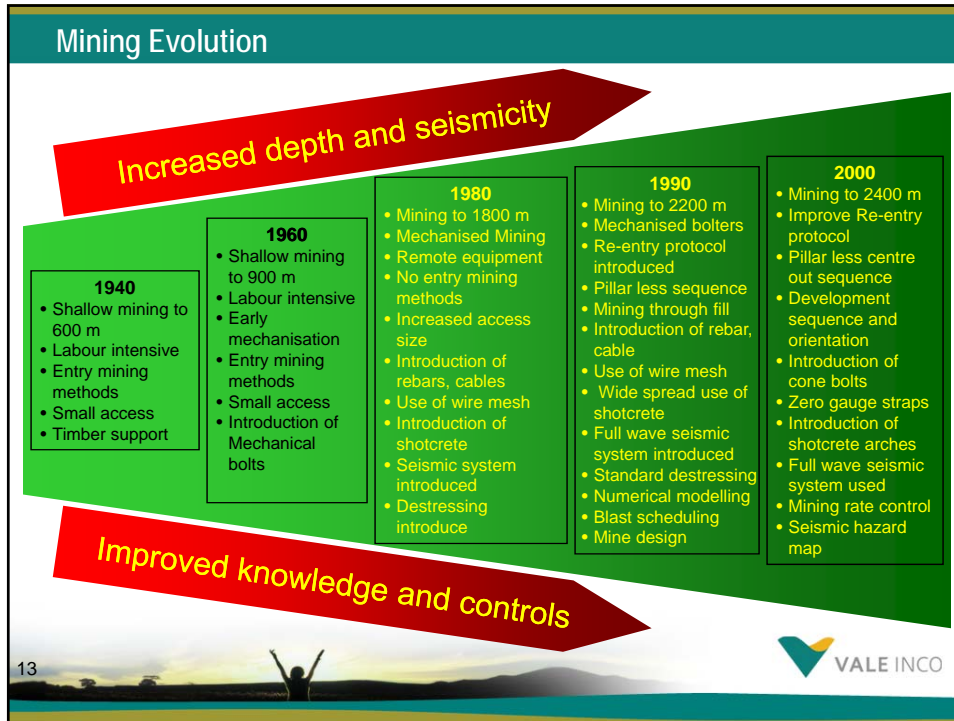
Mining Evolution

Increased depth and seismicity

1940
• Shallow mining to 600 m
• Labour intensive
• Entry mining methods
• Small access
• Timber support

1960
• Shallow mining to 900 m
• Labour intensive
• Early mechanisation
• Entry mining methods
• Small access
• Introduction of Mechanical bolts

1980
• Mining to 1800 m
• Mechanised Mining
• Remote equipment
• No entry mining methods
• Increased access size
• Introduction of rebars, cables
• Use of wire mesh
• Introduction of shotcrete
• Seismic system introduced
• Destressing introduce

1990
• Mining to 2200 m
• Mechanised bolters
• Re-entry protocol introduced
• Pillar less sequence
• Mining through fill
• Introduction of rebar, cable
• Use of wire mesh
• Wide spread use of shotcrete
• Full wave seismic system introduced
• Standard destressing
• Numerical modelling
• Blast scheduling
• Mine design

2000
• Mining to 2400 m
• Improve Re-entry protocol
• Pillar less centre out sequence
• Development sequence and orientation
• Introduction of cone bolts
• Zero gauge straps
• Introduction of shotcrete arches
• Full wave seismic system used
• Mining rate control
• Seismic hazard map

Improved knowledge and controls

13

VALE INCO